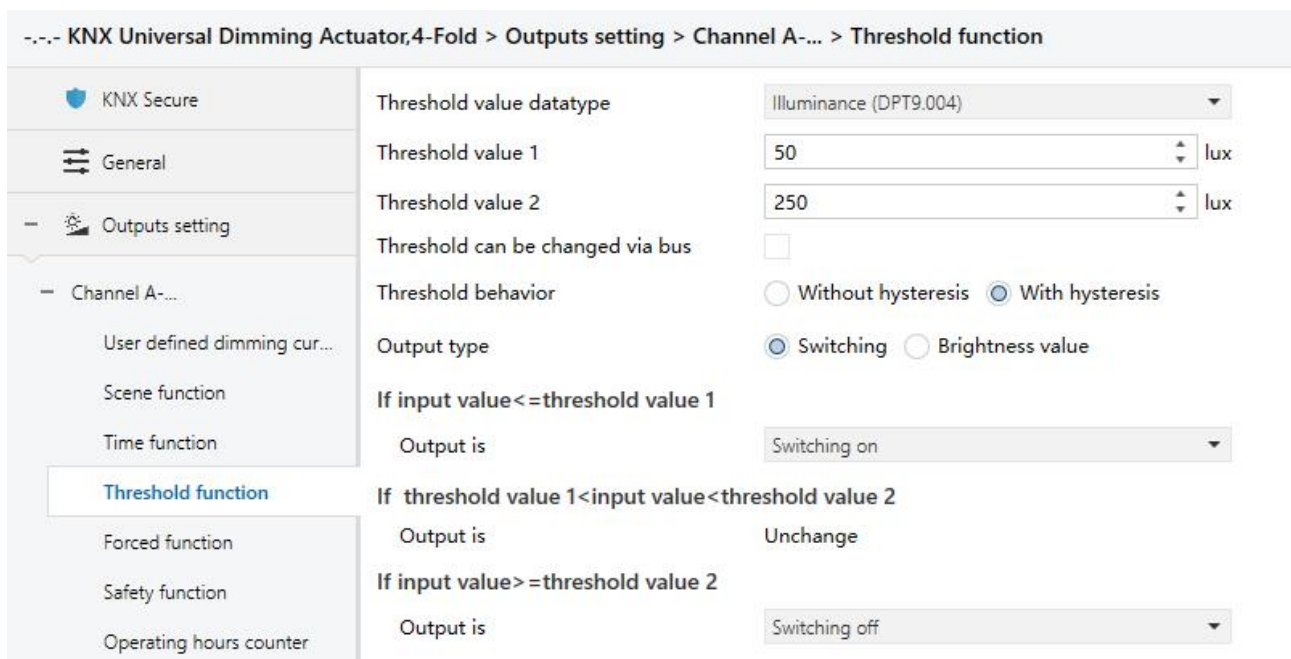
-.-.- KNX Universal Dimming Actuator,4-Fold > Outputs setting > Channel A-... > Threshold function

KNX Secure

General

– Outputs setting

– Channel A-...

User defined dimming cur...

Scene function

Time function

Threshold function

Forced function

Safety function

Operating hours counter

Threshold value datatype | Illuminance (DPT9.004)

Threshold value 1 | 50 lux

Threshold value 2 | 250 lux

Threshold can be changed via bus

Threshold behavior | Without hysteresis | With hysteresis

Output type | Switching | Brightness value

If input value< =threshold value 1

Output is | Switching on

If threshold value 1<input value<threshold value 2

Output is | Unchange

If input value> =threshold value 2

Output is | Switching off